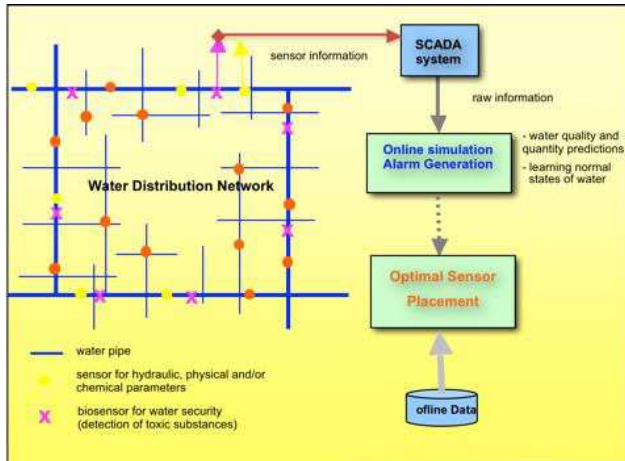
sensor information

SCADA system

raw information

Online simulation Alarm Generation

- water quality and quantity predictions
- learning normal states of water

Water Distribution Network

Optimal Sensor Placement

ofline Data

water pipe

sensor for hydraulic, physical and/or chemical parameters

X biosensor for water security (detection of toxic substances)